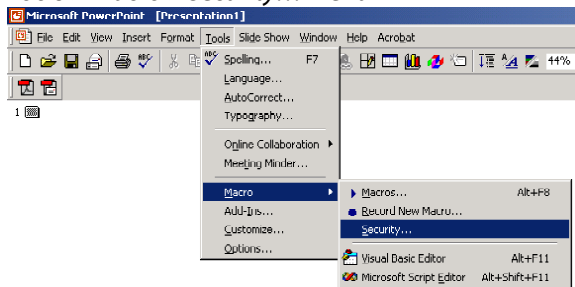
Microsoft PowerPoint - [Presentation1]

File Edit View Insert Format Tools Slide Show Window Help Acrobat

44%

1

Spelling... F7
Language...
AutoCorrect...
Typography...
Online Collaboration
Meeting Minder...
Macro
Add-Ins...
Customize...
Options...

Macros... Alt+F8
Record New Macro...
Security...
Visual Basic Editor Alt+F11
Microsoft Script Editor Alt+Shift+F11